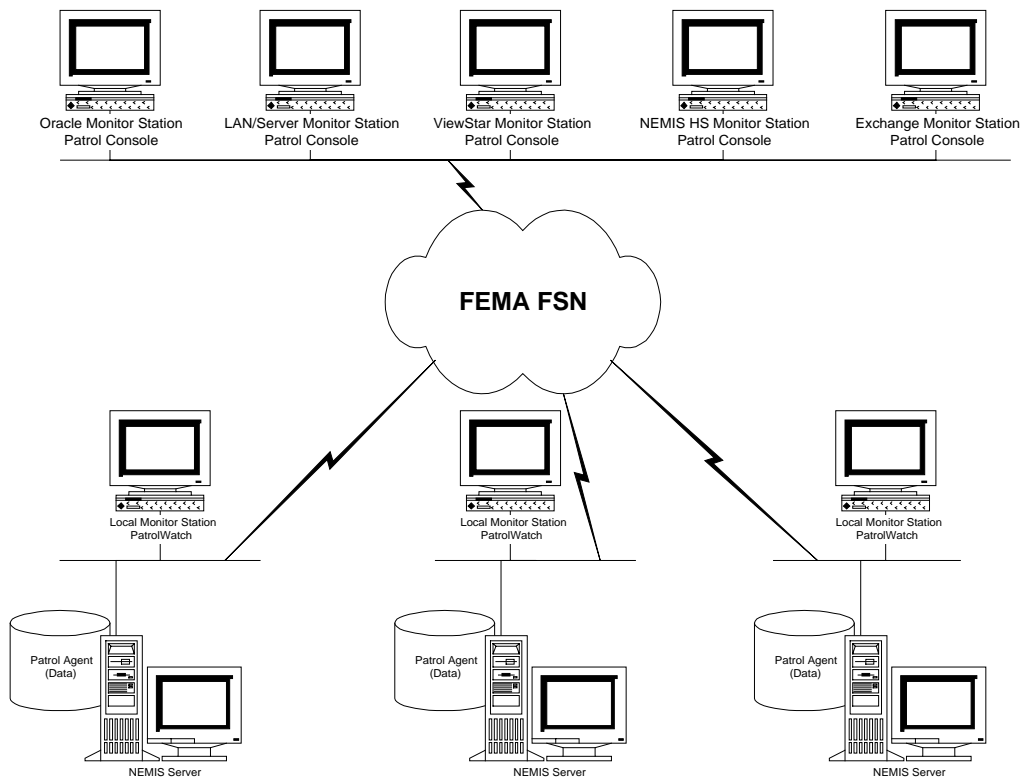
Oracle Monitor Station
Patrol Console

LAN/Server Monitor Station
Patrol Console

ViewStar Monitor Station
Patrol Console

NEMIS HS Monitor Station
Patrol Console

Exchange Monitor Station
Patrol Console

FEMA FSN

Local Monitor Station
PatrolWatch

Local Monitor Station
PatrolWatch

Local Monitor Station
PatrolWatch

Patrol Agent
(Data)

NEMIS Server

Patrol Agent
(Data)

NEMIS Server

Patrol Agent
(Data)

NEMIS Server